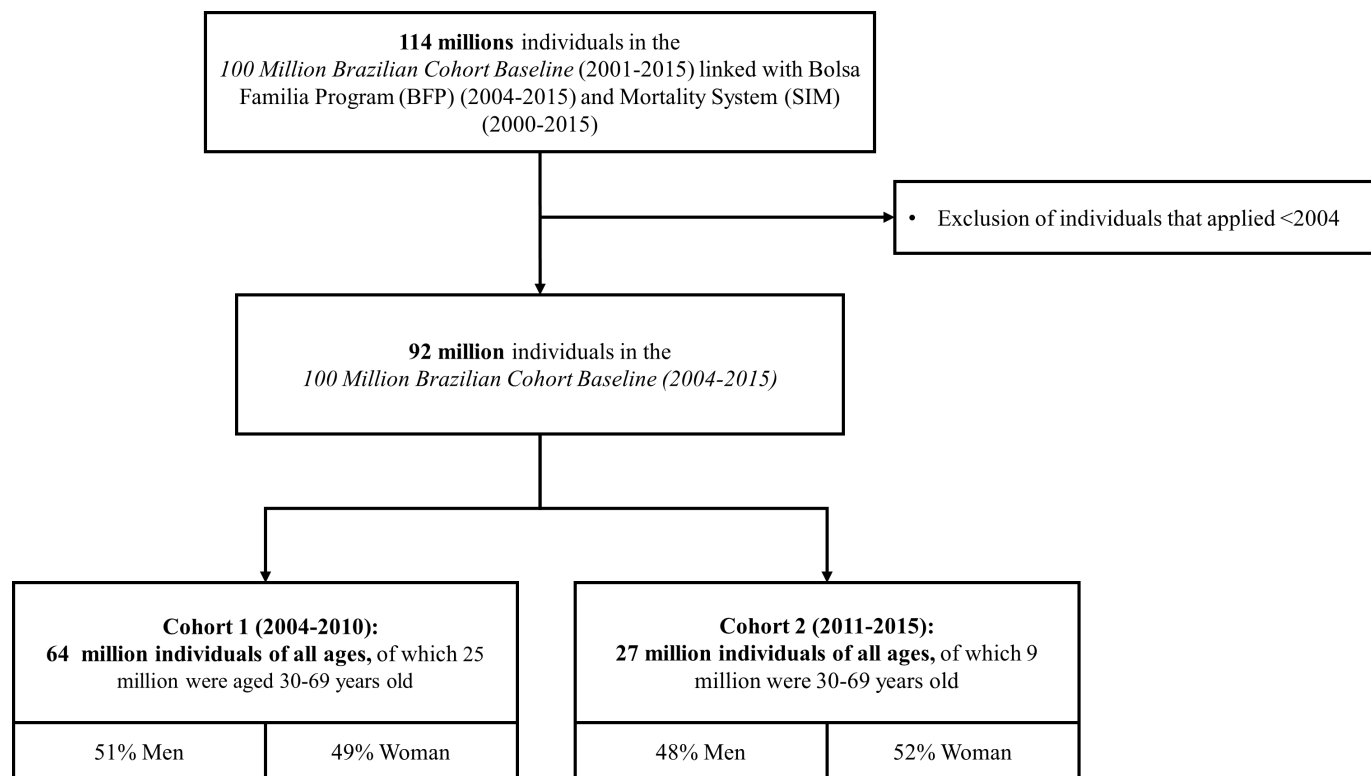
**114 millions** individuals in the *100 Million Brazilian Cohort Baseline* (2001-2015) linked with Bolsa Familia Program (BFP) (2004-2015) and Mortality System (SIM) (2000-2015)

• Exclusion of individuals that applied <2004

**92 million** individuals in the *100 Million Brazilian Cohort Baseline (2004-2015)*

**Cohort 1 (2004-2010):**
**64 million individuals of all ages,** of which 25 million were aged 30-69 years old

| 51% Men | 49% Woman |
|---|---|

**Cohort 2 (2011-2015):**
**27 million individuals of all ages,** of which 9 million were 30-69 years old

| 48% Men | 52% Woman |
|---|---|